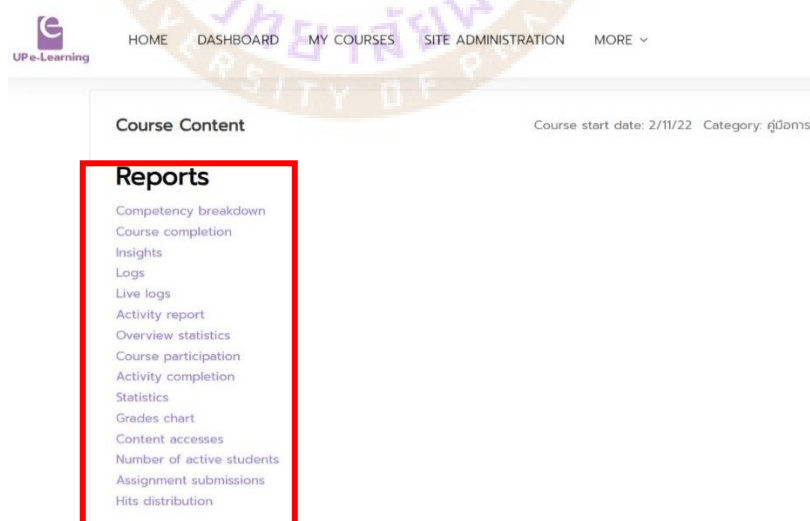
UP e-Learning

HOME DASHBOARD MY COURSES SITE ADMINISTRATION MORE

Course Content

Course start date: 2/11/22 Category: คู่มือการ

Reports

Competency breakdown
Course completion
Insights
Logs
Live logs
Activity report
Overview statistics
Course participation
Activity completion
Statistics
Grades chart
Content accesses
Number of active students
Assignment submissions
Hits distribution